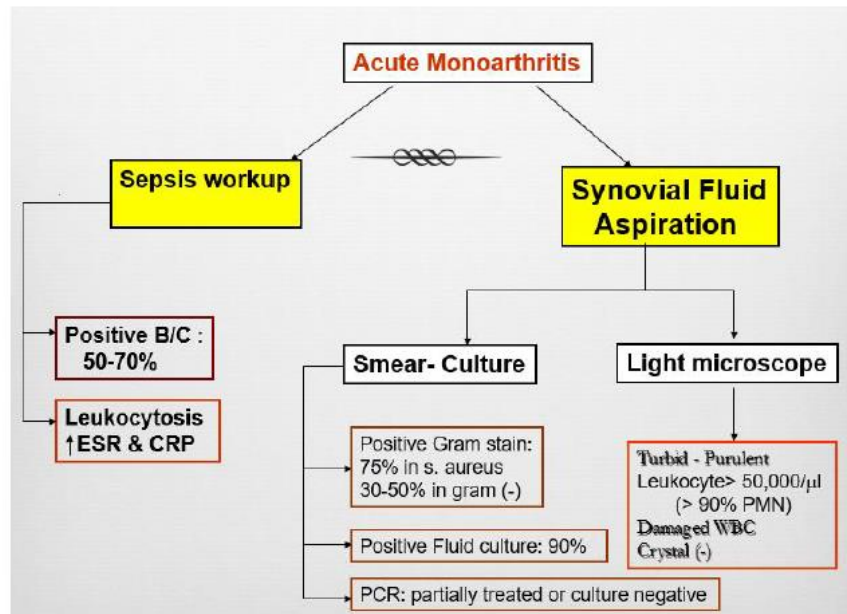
Acute Monoarthritis

Sepsis workup

Synovial Fluid Aspiration

Positive B/C : 50-70%

Leukocytosis ↑ESR & CRP

Smear- Culture

Light microscope

Positive Gram stain: 75% in s. aureus 30-50% in gram (-)

Positive Fluid culture: 90%

PCR: partially treated or culture negative

Turbid - Purulent
Leukocyte> 50,000/µl (> 90% PMN)
Damaged WBC
Crystal (-)